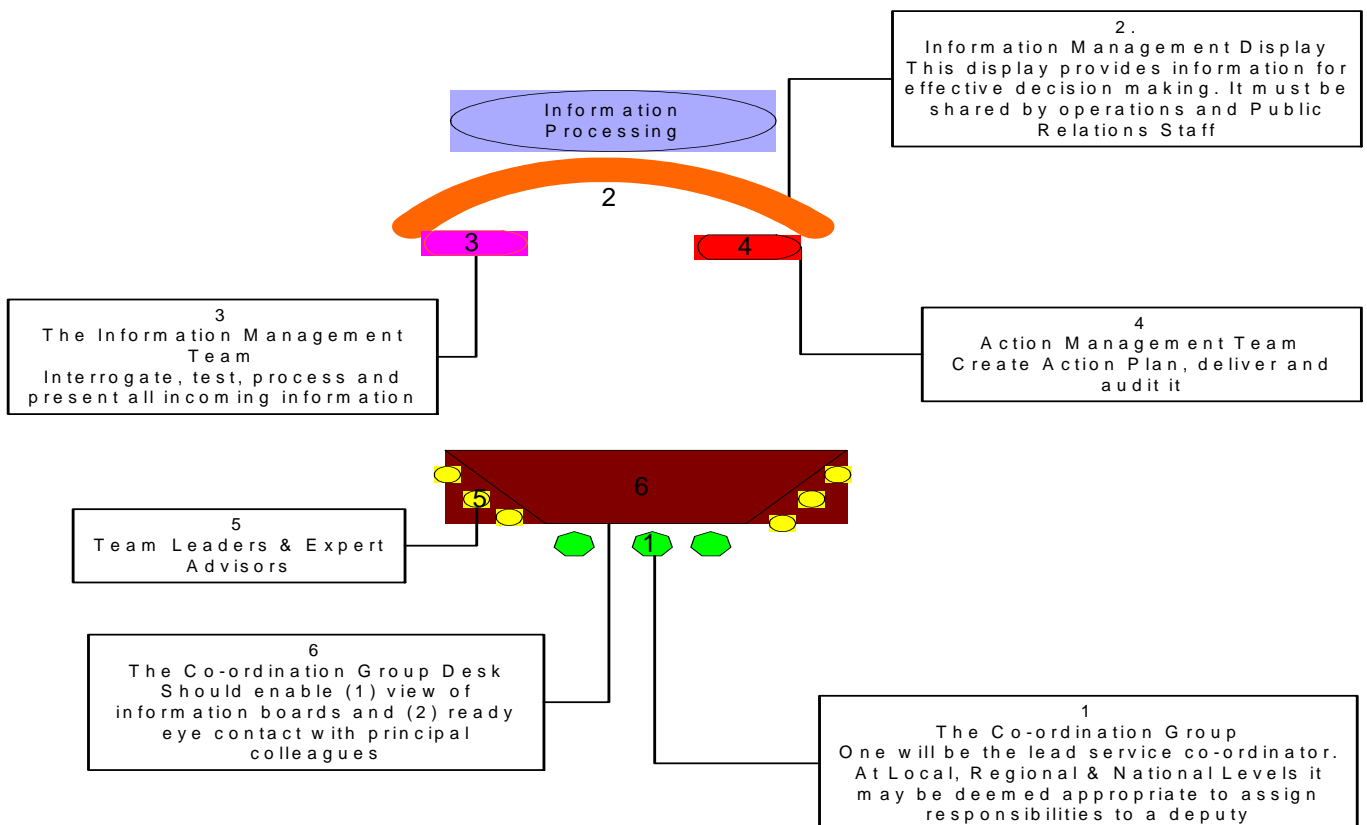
Information Processing

2

2.
Information Management Display
This display provides information for effective decision making. It must be shared by operations and Public Relations Staff

3

4

3
The Information Management Team
Interrogate, test, process and present all incoming information

4
Action Management Team
Create Action Plan, deliver and audit it

6

5

1

5
Team Leaders & Expert Advisors

6
The Co-ordination Group Desk
Should enable (1) view of information boards and (2) ready eye contact with principal colleagues

1
The Co-ordination Group
One will be the lead service co-ordinator. At Local, Regional & National Levels it may be deemed appropriate to assign responsibilities to a deputy